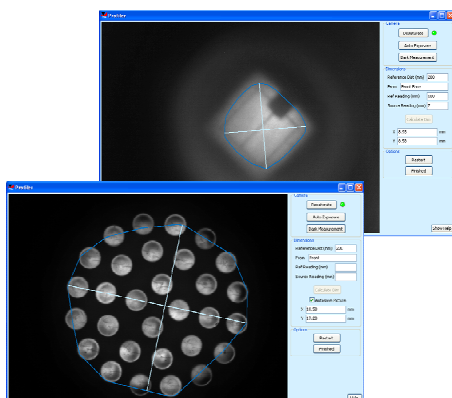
Preview

Camera

Disconnect

Auto Exposure

Dark Measurement

Geometry

Reference Dist (mm) 200

Pane Front Plane

Ref Reading (mm) 100

Source Reading (mm) 7

Calculate Size

X 6.55 mm

Y 6.55 mm

Update

Restart

Finished

Show Help

Preview

Camera

Disconnect

Auto Exposure

Dark Measurement

Geometry

Reference Dist (mm) 105

Pane Front

Ref Reading (mm)

Source Reading (mm)

Calculate Size

Datasheet Picture

X 14.59 mm

Y 17.03 mm

Update

Restart

Finished

Help